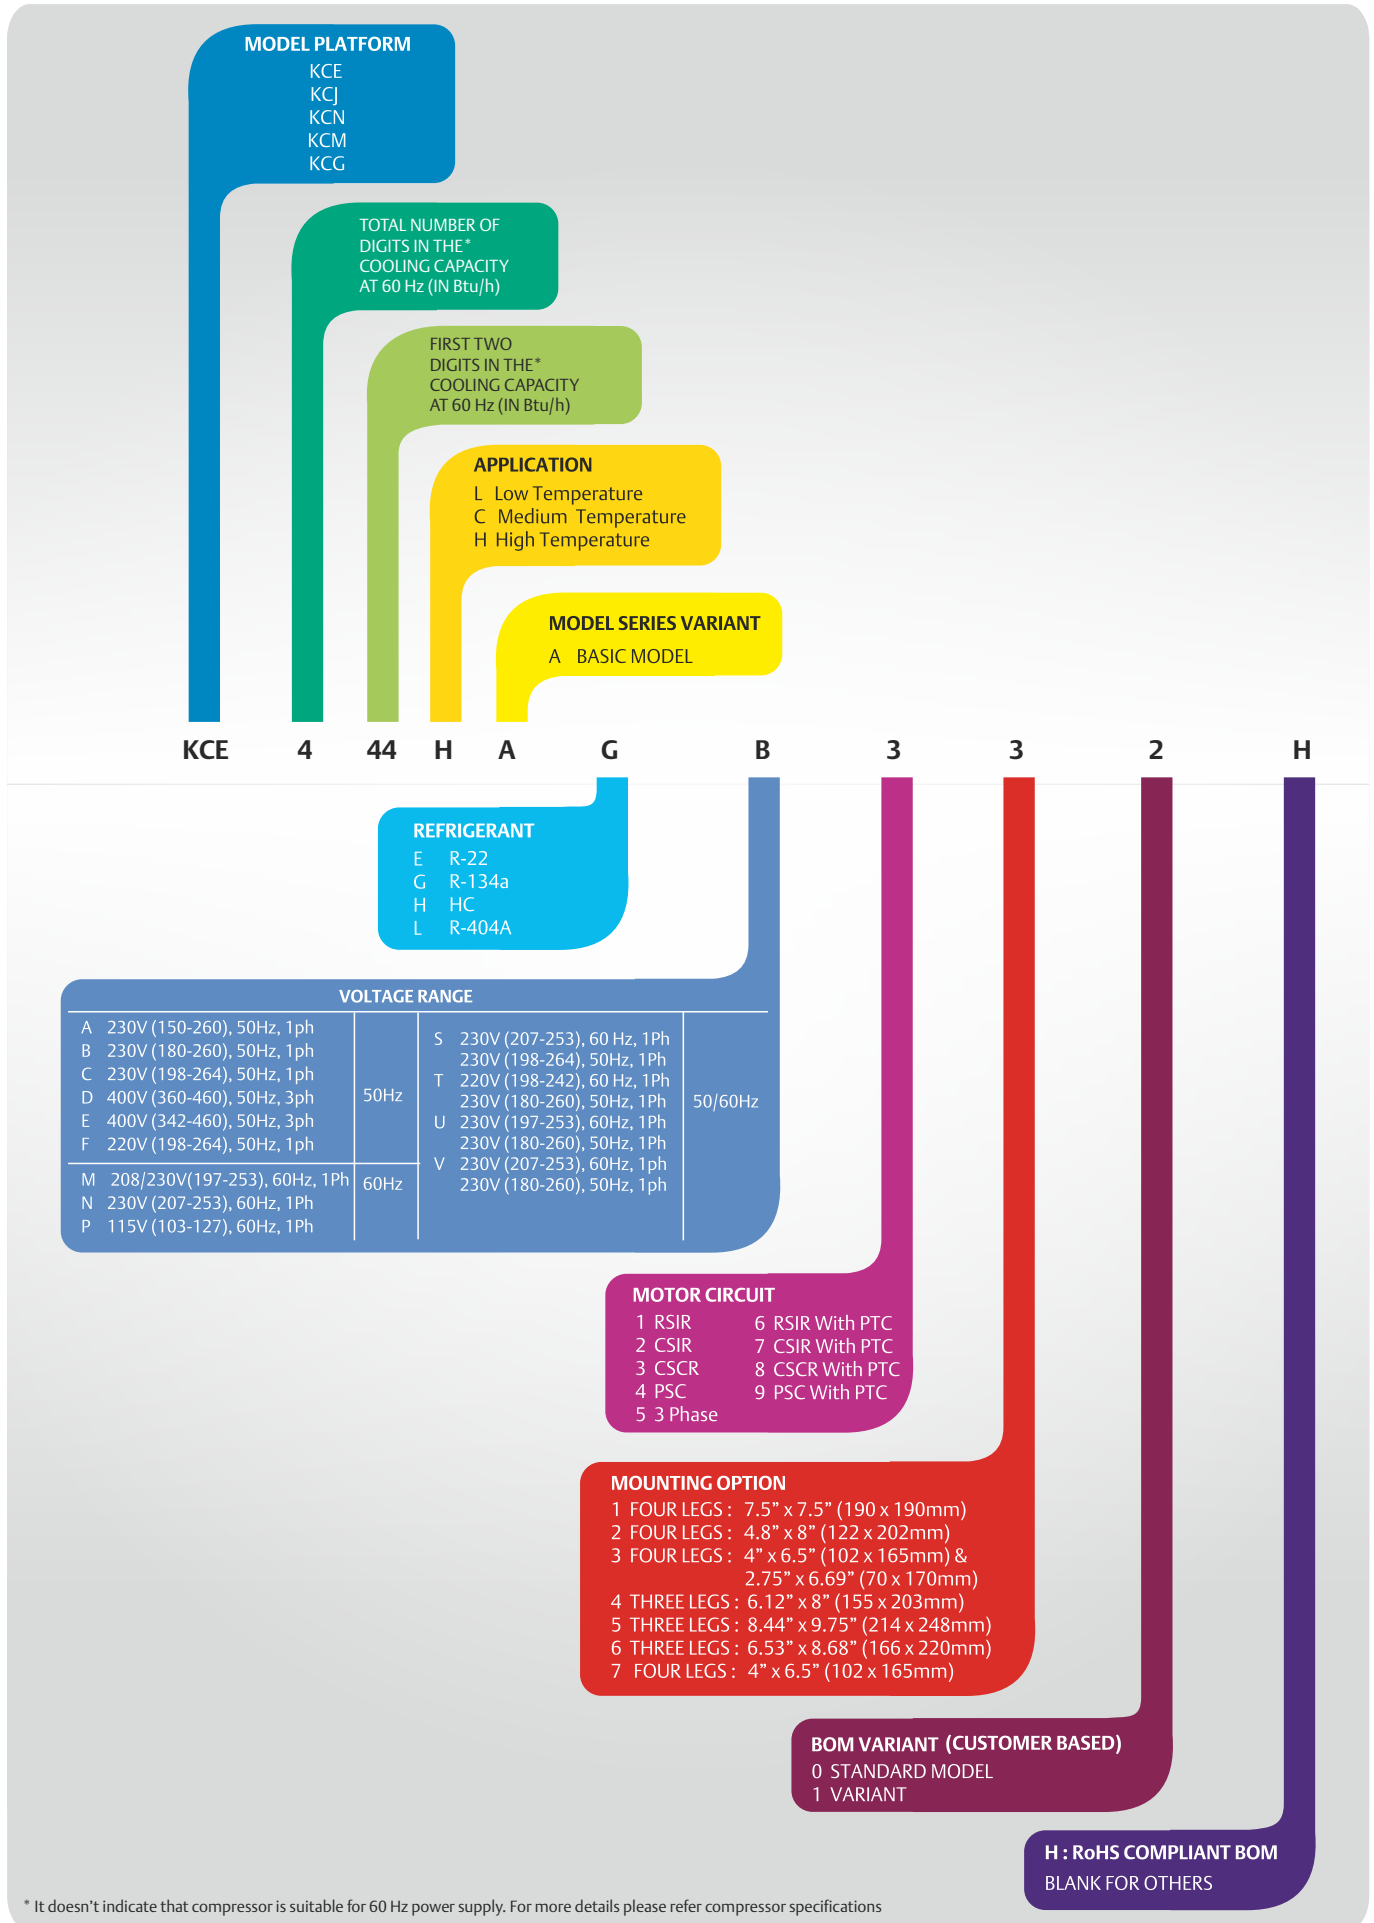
MODEL PLATFORM
KCE
KCJ
KCN
KCM
KCG

TOTAL NUMBER OF DIGITS IN THE* COOLING CAPACITY AT 60 Hz (IN Btu/h)

FIRST TWO DIGITS IN THE* COOLING CAPACITY AT 60 Hz (IN Btu/h)

APPLICATION
L Low Temperature
C Medium Temperature
H High Temperature

MODEL SERIES VARIANT
A BASIC MODEL

KCE 4 44 H A G B 3 3 2 H

REFRIGERANT
E R-22
G R-134a
H HC
L R-404A

VOLTAGE RANGE

| | | | |
|---|---|---|---|
| A 230V (150-260), 50Hz, 1ph<br>B 230V (180-260), 50Hz, 1ph<br>C 230V (198-264), 50Hz, 1ph<br>D 400V (360-460), 50Hz, 3ph<br>E 400V (342-460), 50Hz, 3ph<br>F 220V (198-264), 50Hz, 1ph | 50Hz | S 230V (207-253), 60 Hz, 1Ph<br>230V (198-264), 50Hz, 1Ph<br>T 220V (198-242), 60 Hz, 1Ph<br>230V (180-260), 50Hz, 1Ph<br>U 230V (197-253), 60Hz, 1Ph<br>230V (180-260), 50Hz, 1Ph<br>V 230V (207-253), 60Hz, 1ph<br>230V (180-260), 50Hz, 1ph | 50/60Hz |
| M 208/230V(197-253), 60Hz, 1Ph<br>N 230V (207-253), 60Hz, 1Ph<br>P 115V (103-127), 60Hz, 1Ph | 60Hz | | |

MOTOR CIRCUIT
1 RSIR
2 CSIR
3 CSCR
4 PSC
5 3 Phase
6 RSIR With PTC
7 CSIR With PTC
8 CSCR With PTC
9 PSC With PTC

MOUNTING OPTION
1 FOUR LEGS : 7.5” x 7.5” (190 x 190mm)
2 FOUR LEGS : 4.8” x 8” (122 x 202mm)
3 FOUR LEGS : 4” x 6.5” (102 x 165mm) & 2.75” x 6.69” (70 x 170mm)
4 THREE LEGS : 6.12” x 8” (155 x 203mm)
5 THREE LEGS : 8.44” x 9.75” (214 x 248mm)
6 THREE LEGS : 6.53” x 8.68” (166 x 220mm)
7 FOUR LEGS : 4” x 6.5” (102 x 165mm)

BOM VARIANT (CUSTOMER BASED)
0 STANDARD MODEL
1 VARIANT

H : RoHS COMPLIANT BOM
BLANK FOR OTHERS

* It doesn't indicate that compressor is suitable for 60 Hz power supply. For more details please refer compressor specifications